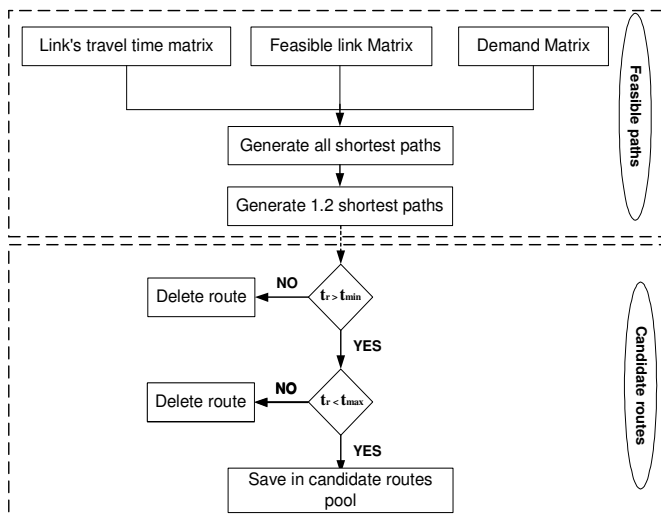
Link's travel time matrix

Feasible link Matrix

Demand Matrix

Feasible paths

Generate all shortest paths

Generate 1.2 shortest paths

NO

Delete route

$t_r > t_{min}$

YES

NO

Delete route

$t_r < t_{max}$

YES

Save in candidate routes pool

Candidate routes